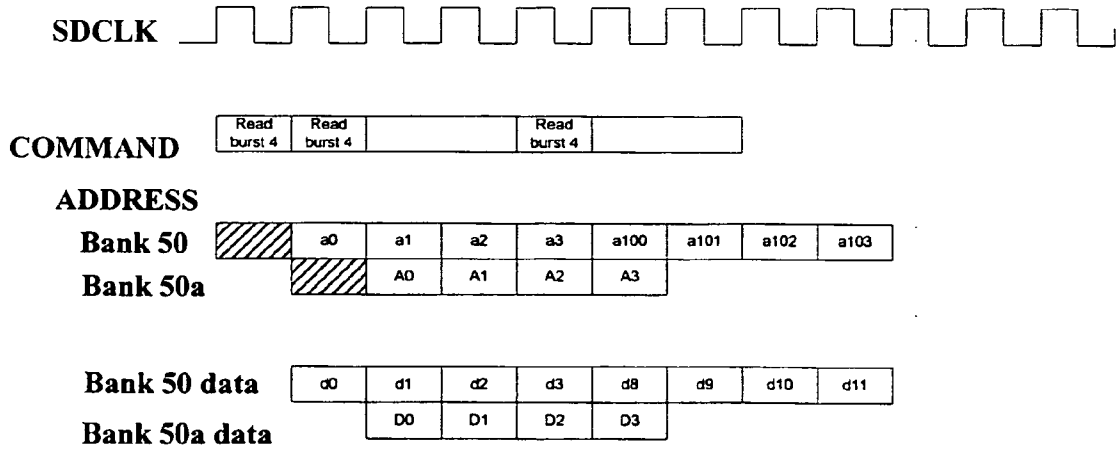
SDCLK

COMMAND

| Read burst 4 | Read burst 4 | | Read burst 4 | |
|---|---|---|---|---|

ADDRESS

Bank 50

| | a0 | a1 | a2 | a3 | a100 | a101 | a102 | a103 |
|---|---|---|---|---|---|---|---|---|

Bank 50a

| | A0 | A1 | A2 | A3 |
|---|---|---|---|---|

Bank 50 data

| d0 | d1 | d2 | d3 | d8 | d9 | d10 | d11 |
|---|---|---|---|---|---|---|---|

Bank 50a data

| D0 | D1 | D2 | D3 |
|---|---|---|---|